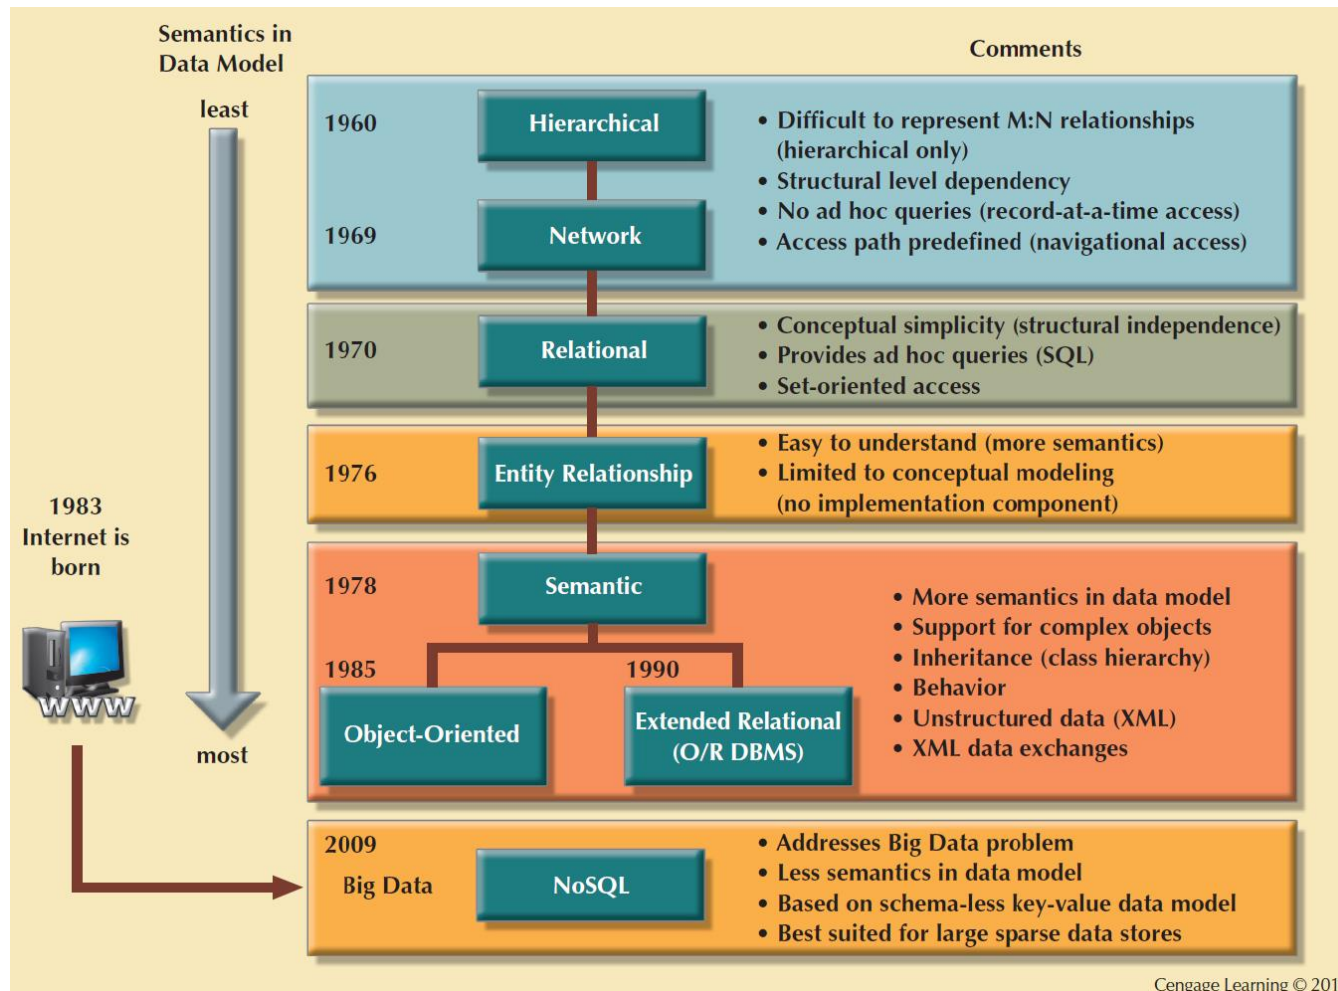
Semantics in Data Model

least

most

Comments

1960 Hierarchical

1969 Network

• Difficult to represent M:N relationships (hierarchical only)
• Structural level dependency
• No ad hoc queries (record-at-a-time access)
• Access path predefined (navigational access)

1970 Relational

• Conceptual simplicity (structural independence)
• Provides ad hoc queries (SQL)
• Set-oriented access

1976 Entity Relationship

• Easy to understand (more semantics)
• Limited to conceptual modeling (no implementation component)

1983 Internet is born

WWW

1978 Semantic

1985 Object-Oriented

1990 Extended Relational (O/R DBMS)

• More semantics in data model
• Support for complex objects
• Inheritance (class hierarchy)
• Behavior
• Unstructured data (XML)
• XML data exchanges

2009 Big Data NoSQL

• Addresses Big Data problem
• Less semantics in data model
• Based on schema-less key-value data model
• Best suited for large sparse data stores

Cengage Learning © 201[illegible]